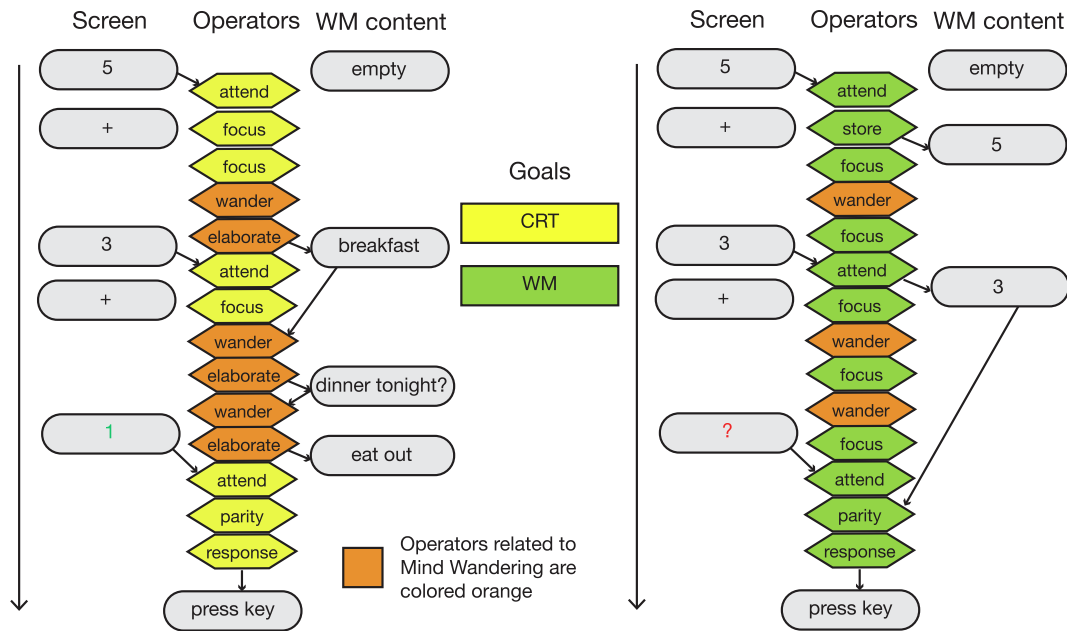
Screen Operators WM content

5
attend
empty
+
focus
focus
wander
elaborate
3
breakfast
attend
+
focus
wander
elaborate
dinner tonight?
wander
1
elaborate
eat out
attend
parity
response
press key

Goals

CRT

WM

Operators related to Mind Wandering are colored orange

Screen Operators WM content

5
attend
empty
+
store
5
focus
wander
focus
3
attend
3
+
focus
wander
focus
wander
?
focus
attend
parity
response
press key